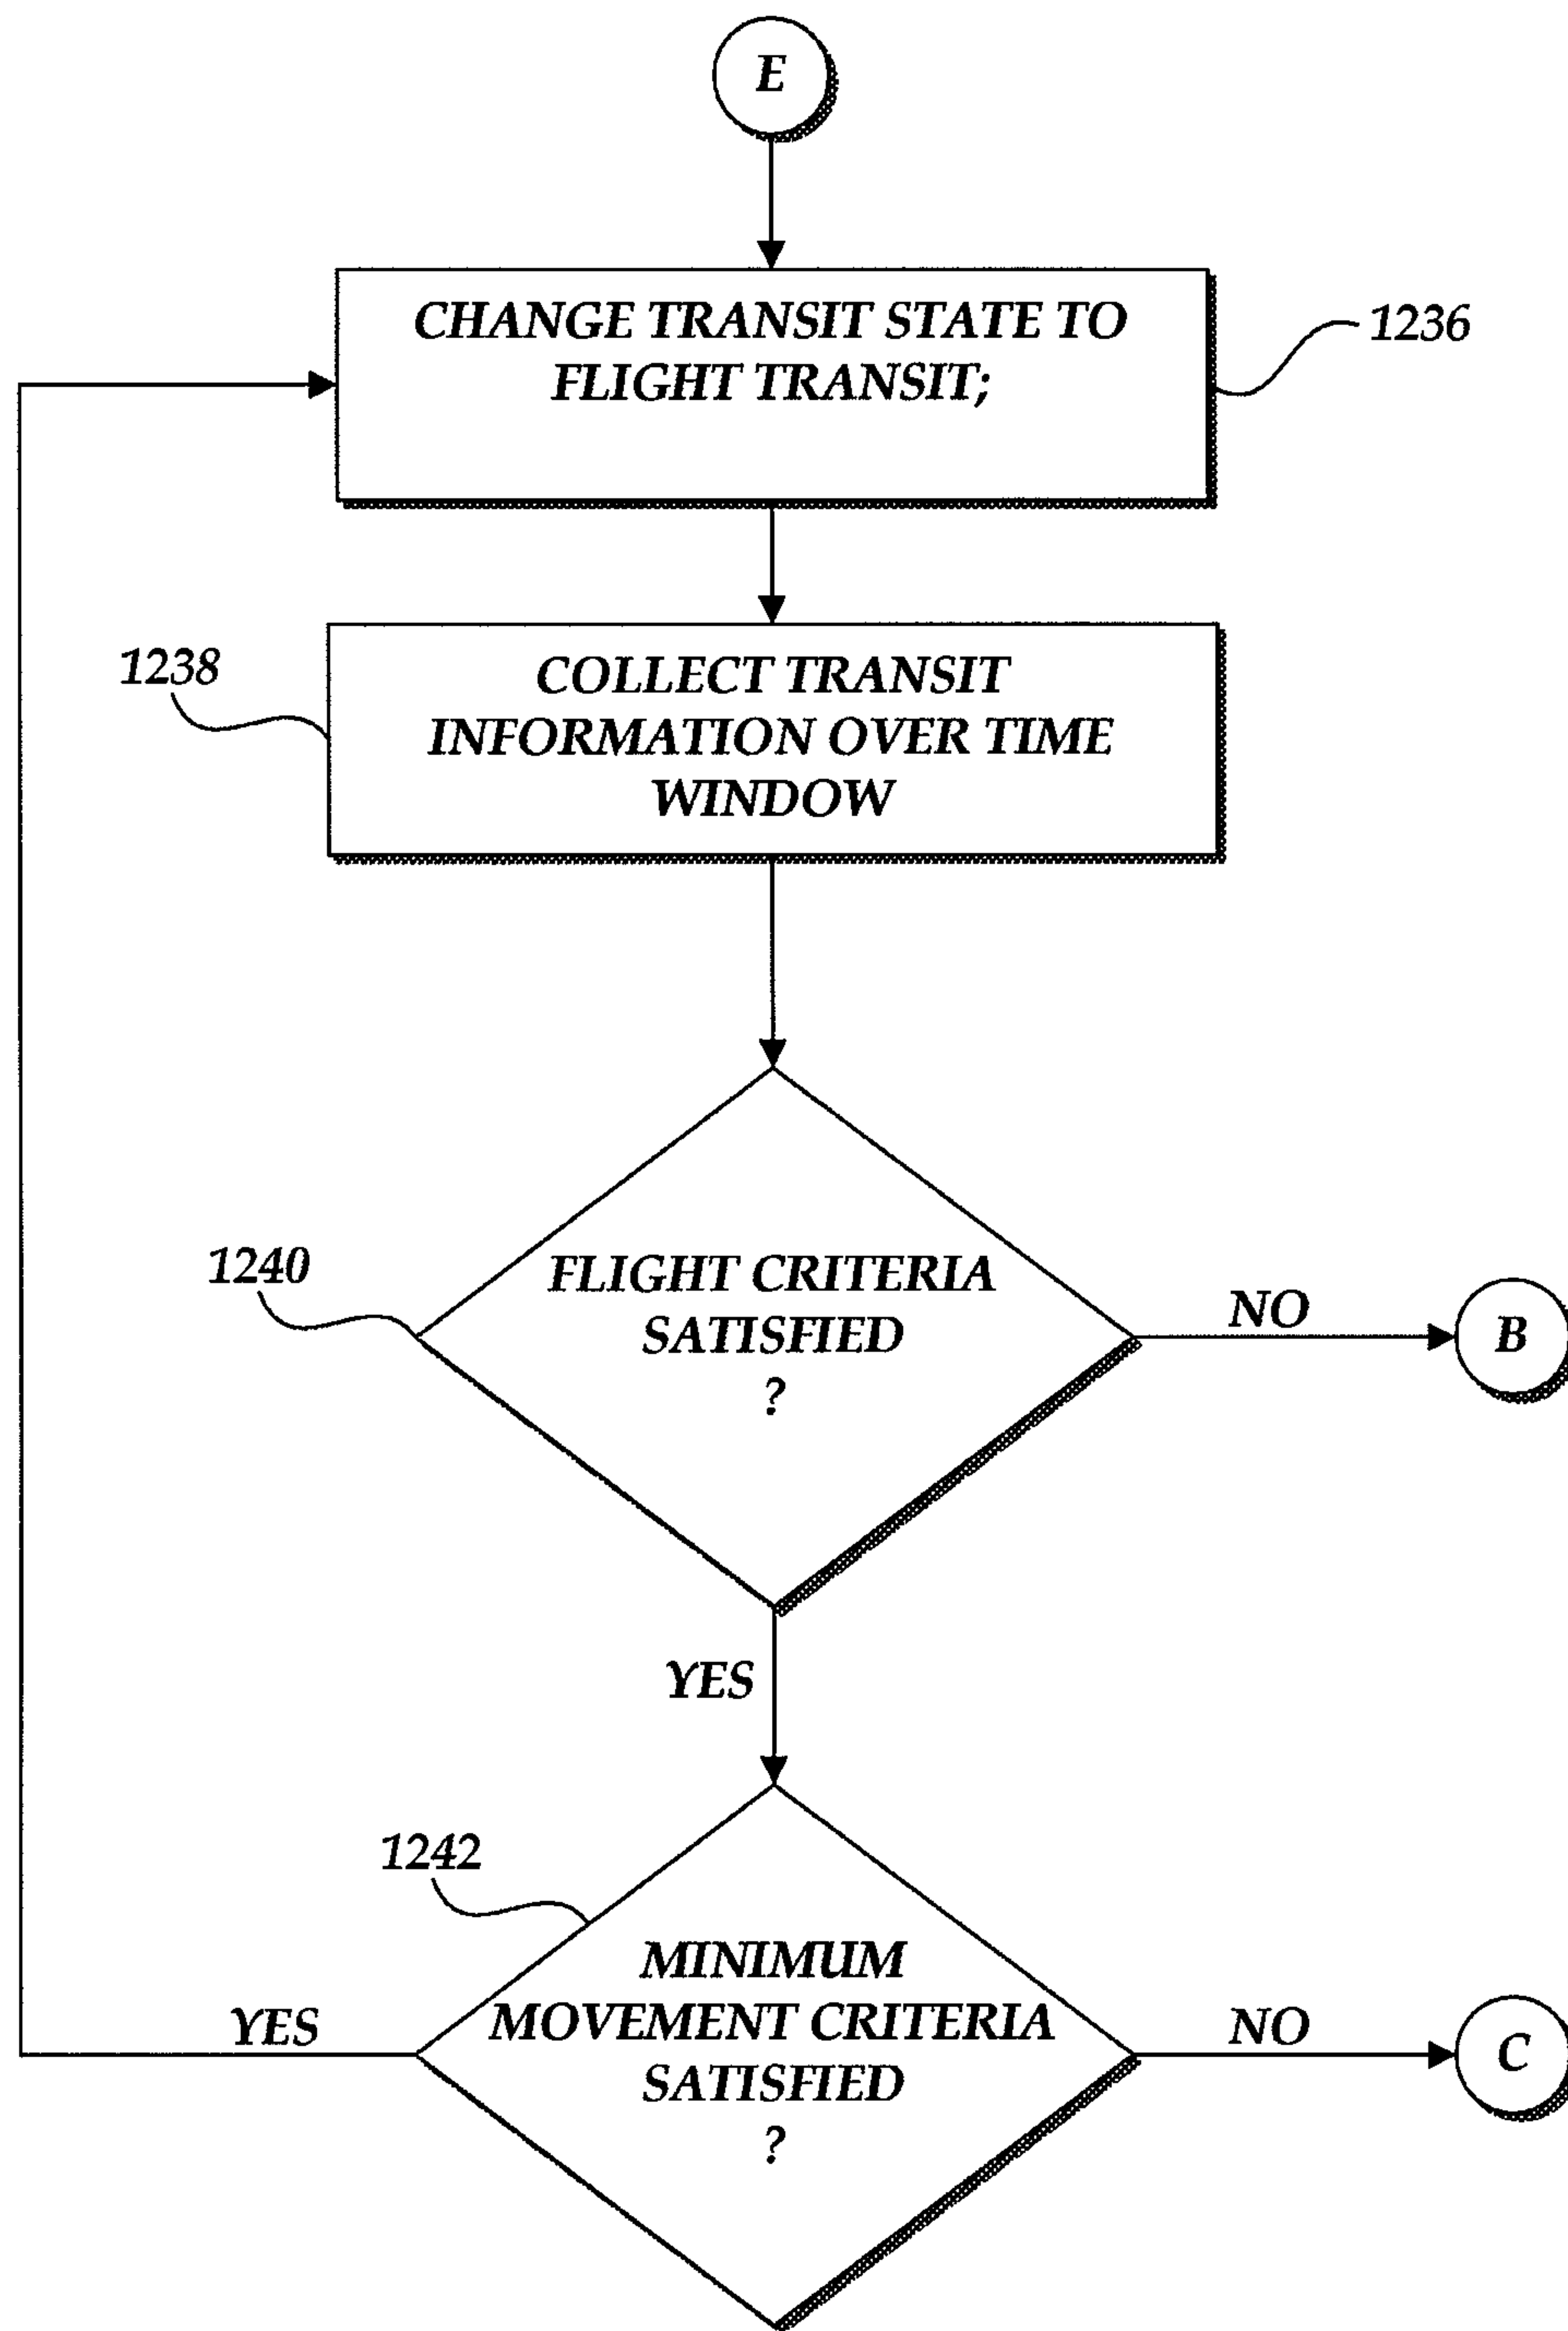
E

CHANGE TRANSIT STATE TO FLIGHT TRANSIT;

1236

1238

COLLECT TRANSIT INFORMATION OVER TIME WINDOW

1240

FLIGHT CRITERIA SATISFIED ?

NO

B

YES

1242

MINIMUM MOVEMENT CRITERIA SATISFIED ?

YES

NO

C